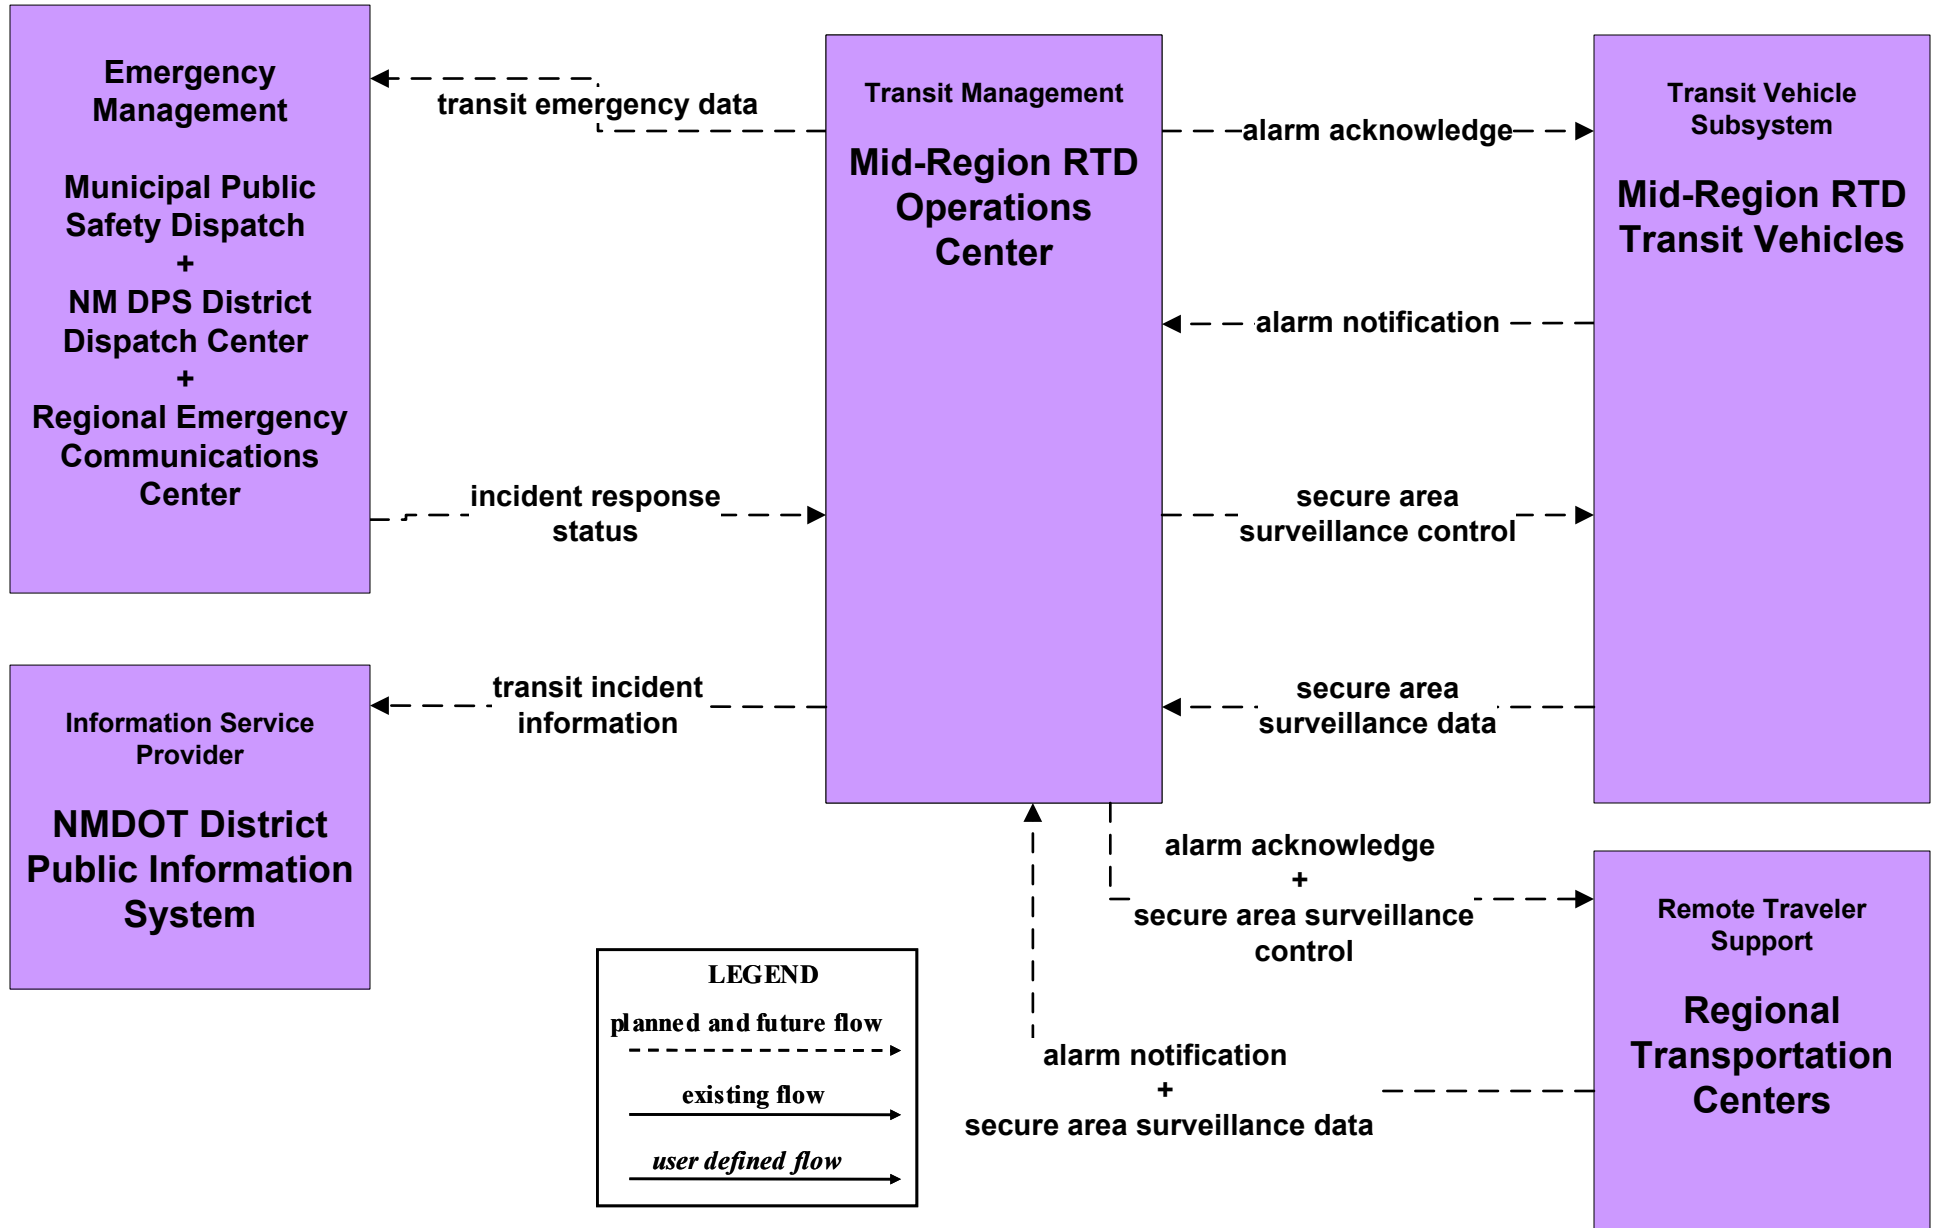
Emergency Management

Municipal Public Safety Dispatch
+
NM DPS District Dispatch Center
+
Regional Emergency Communications Center

transit emergency data

incident response status

Transit Management

Mid-Region RTD Operations Center

alarm acknowledge

alarm notification

secure area surveillance control

secure area surveillance data

Transit Vehicle Subsystem

Mid-Region RTD Transit Vehicles

Information Service Provider

NMDOT District Public Information System

transit incident information

alarm acknowledge
+
secure area surveillance control

alarm notification
+
secure area surveillance data

Remote Traveler Support

Regional Transportation Centers

LEGEND
planned and future flow
existing flow
user defined flow